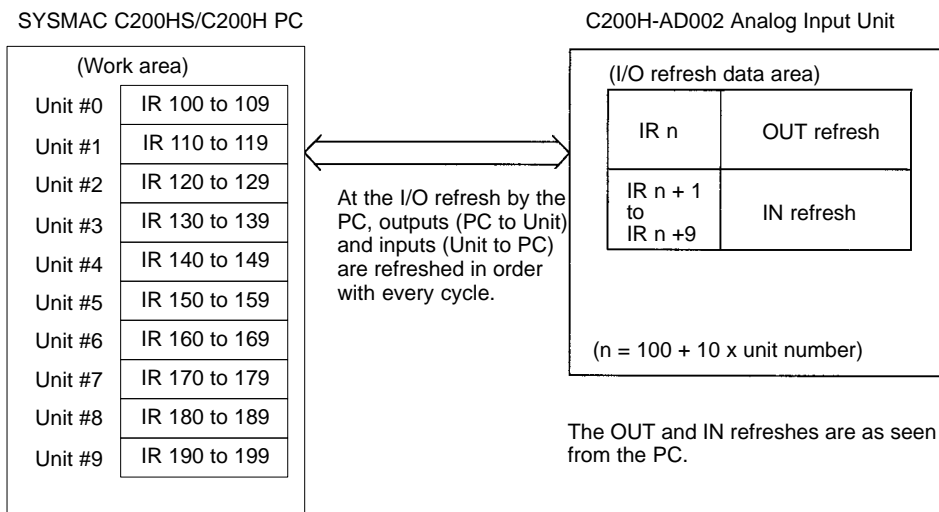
SYSMAC C200HS/C200H PC

(Work area)

| Unit #0 | IR 100 to 109 |
|---|---|
| Unit #1 | IR 110 to 119 |
| Unit #2 | IR 120 to 129 |
| Unit #3 | IR 130 to 139 |
| Unit #4 | IR 140 to 149 |
| Unit #5 | IR 150 to 159 |
| Unit #6 | IR 160 to 169 |
| Unit #7 | IR 170 to 179 |
| Unit #8 | IR 180 to 189 |
| Unit #9 | IR 190 to 199 |

At the I/O refresh by the PC, outputs (PC to Unit) and inputs (Unit to PC) are refreshed in order with every cycle.

C200H-AD002 Analog Input Unit

(I/O refresh data area)

| IR n | OUT refresh |
|---|---|
| IR n + 1 to IR n +9 | IN refresh |

(n = 100 + 10 x unit number)

The OUT and IN refreshes are as seen from the PC.